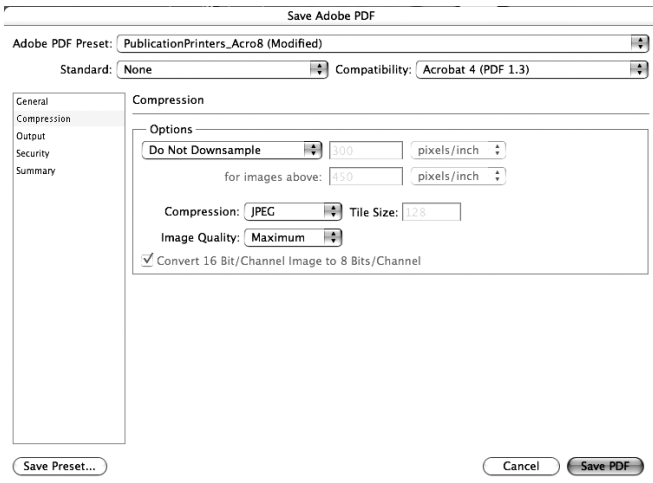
Save Adobe PDF

Adobe PDF Preset: PublicationPrinters_Acro8 (Modified)

Standard: None

Compatibility: Acrobat 4 (PDF 1.3)

General
Compression
Output
Security
Summary

Compression

Options

Do Not Downsample

300

pixels/inch

for images above:

450

pixels/inch

Compression: JPEG

Tile Size: 128

Image Quality: Maximum

Convert 16 Bit/Channel Image to 8 Bits/Channel

Save Preset...

Cancel

Save PDF